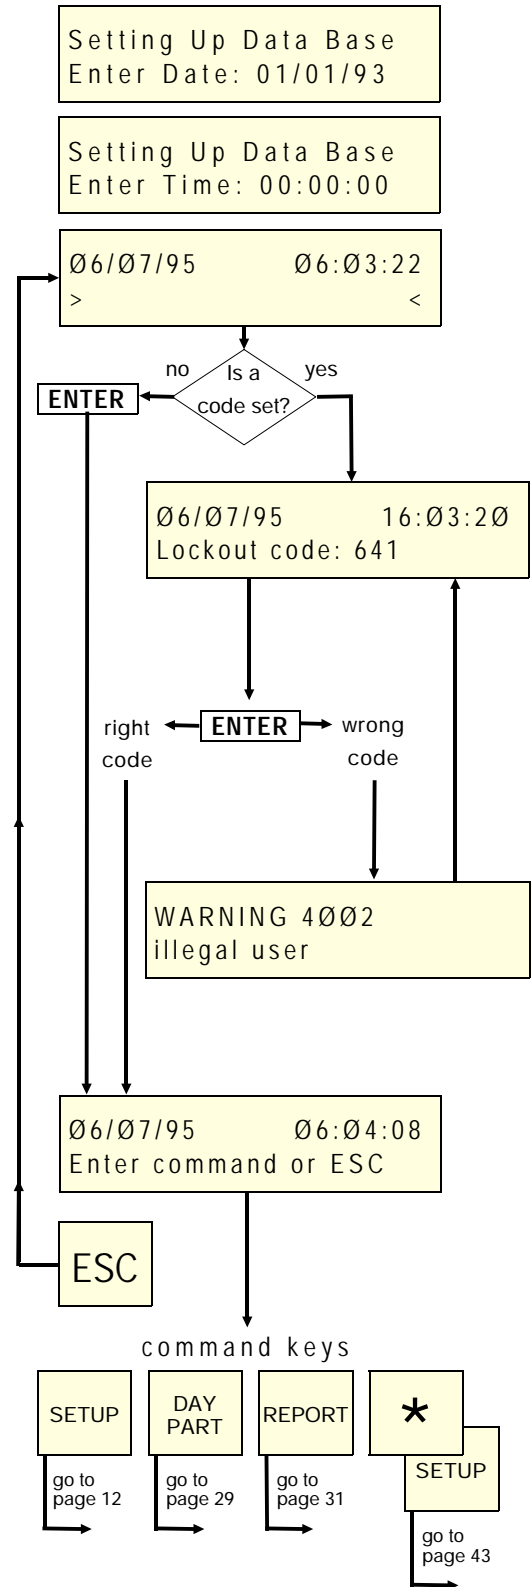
Setting Up Data Base
Enter Date: 01/01/93

Setting Up Data Base
Enter Time: 00:00:00

Ø6/Ø7/95 Ø6:Ø3:22
> <

no
Is a code set?
yes

ENTER

Ø6/Ø7/95 16:Ø3:2Ø
Lockout code: 641

right code
ENTER
wrong code

WARNING 4ØØ2
illegal user

Ø6/Ø7/95 Ø6:Ø4:08
Enter command or ESC

ESC

command keys

SETUP
go to page 12

DAY PART
go to page 29

REPORT
go to page 31

*
SETUP
go to page 43